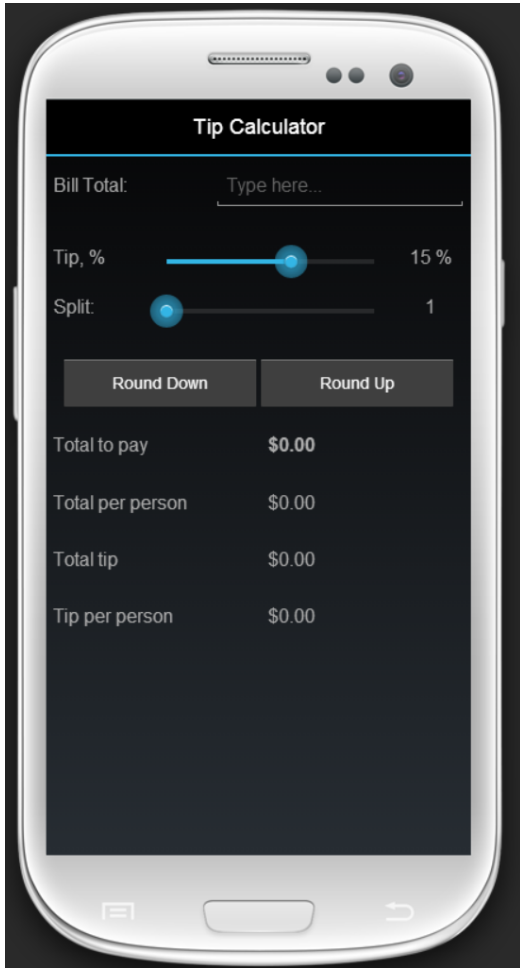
Tip Calculator

Bill Total: Type here...

Tip, % 15 %

Split: 1

Round Down

Round Up

| | |
|---|---|
| Total to pay | **$0.00** |
| Total per person | $0.00 |
| Total tip | $0.00 |
| Tip per person | $0.00 |